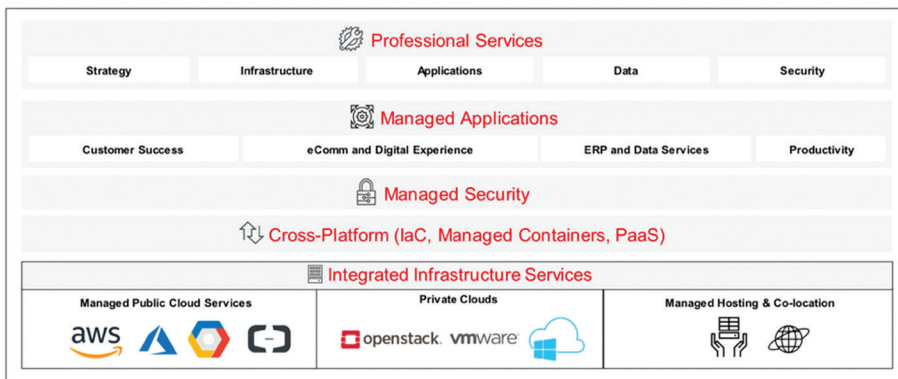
Professional Services

Strategy
Infrastructure
Applications
Data
Security

Managed Applications

Customer Success
eComm and Digital Experience
ERP and Data Services
Productivity

Managed Security

Cross-Platform (IaC, Managed Containers, PaaS)

Integrated Infrastructure Services

Managed Public Cloud Services
aws

Private Clouds
openstack. vmware

Managed Hosting & Co-location